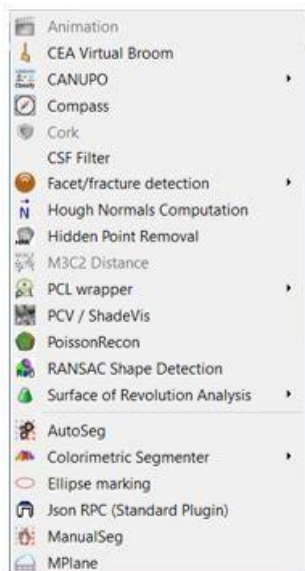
Animation
CEA Virtual Broom
CANUPO
Compass
Cork
CSF Filter
Facet/fracture detection
Hough Normals Computation
Hidden Point Removal
M3C2 Distance
PCL wrapper
PCV / ShadeVis
PoissonRecon
RANSAC Shape Detection
Surface of Revolution Analysis
AutoSeg
Colorimetric Segmenter
Ellipse marking
Json RPC (Standard Plugin)
ManualSeg
MPlane